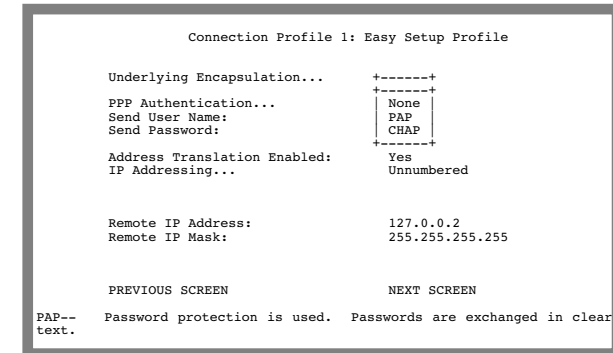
Connection Profile 1: Easy Setup Profile

Underlying Encapsulation...

PPP Authentication...
Send User Name:
Send Password:

| None |
|---|
| PAP |
| CHAP |

Address Translation Enabled: Yes
IP Addressing... Unnumbered

Remote IP Address: 127.0.0.2
Remote IP Mask: 255.255.255.255

PREVIOUS SCREEN NEXT SCREEN

PAP-- Password protection is used. Passwords are exchanged in clear text.